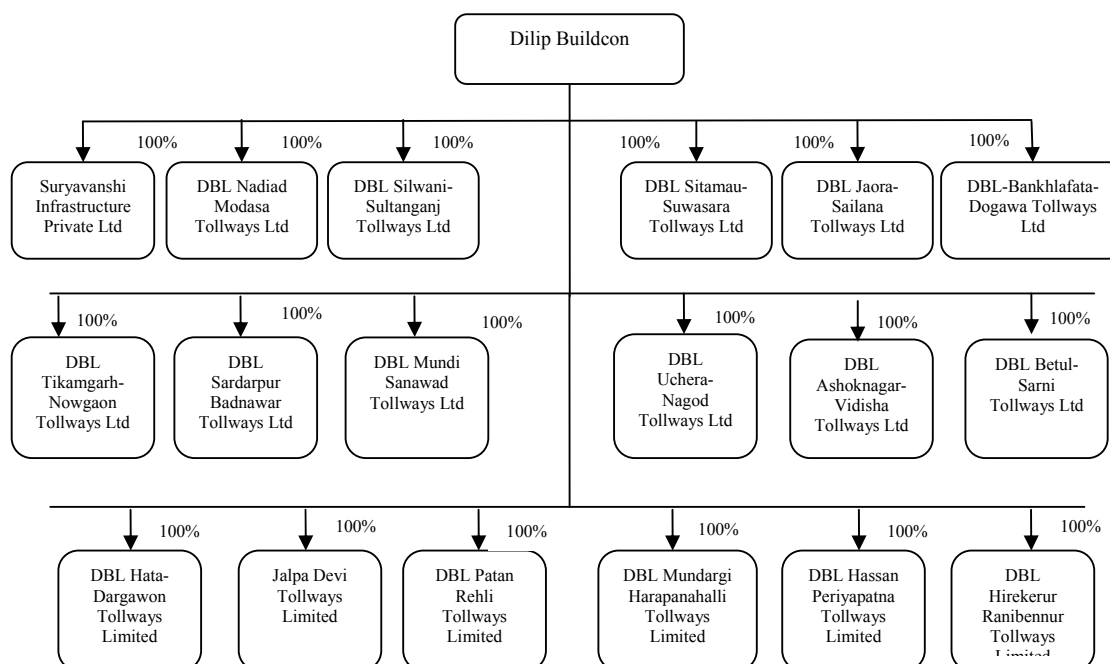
Dilip Buildcon

100%
Suryavanshi Infrastructure Private Ltd

100%
DBL Nadiad Modasa Tollways Ltd

100%
DBL Silwani-Sultanganj Tollways Ltd

100%
DBL Sitamau-Suwasara Tollways Ltd

100%
DBL Jaora-Sailana Tollways Ltd

100%
DBL-Bankhlafata-Dogawa Tollways Ltd

100%
DBL Tikamgarh-Nowgaon Tollways Ltd

100%
DBL Sardarpur Badnawar Tollways Ltd

100%
DBL Mundi Sanawad Tollways Ltd

100%
DBL Uchera-Nagod Tollways Ltd

100%
DBL Ashoknagar-Vidisha Tollways Ltd

100%
DBL Betul-Sarni Tollways Ltd

100%
DBL Hata-Dargawon Tollways Limited

100%
Jalpa Devi Tollways Limited

100%
DBL Patan Rehli Tollways Limited

100%
DBL Mundargi Harapanahalli Tollways Limited

100%
DBL Hassan Periyapatna Tollways Limited

100%
DBL Hirekerur Ranibennur Tollways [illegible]